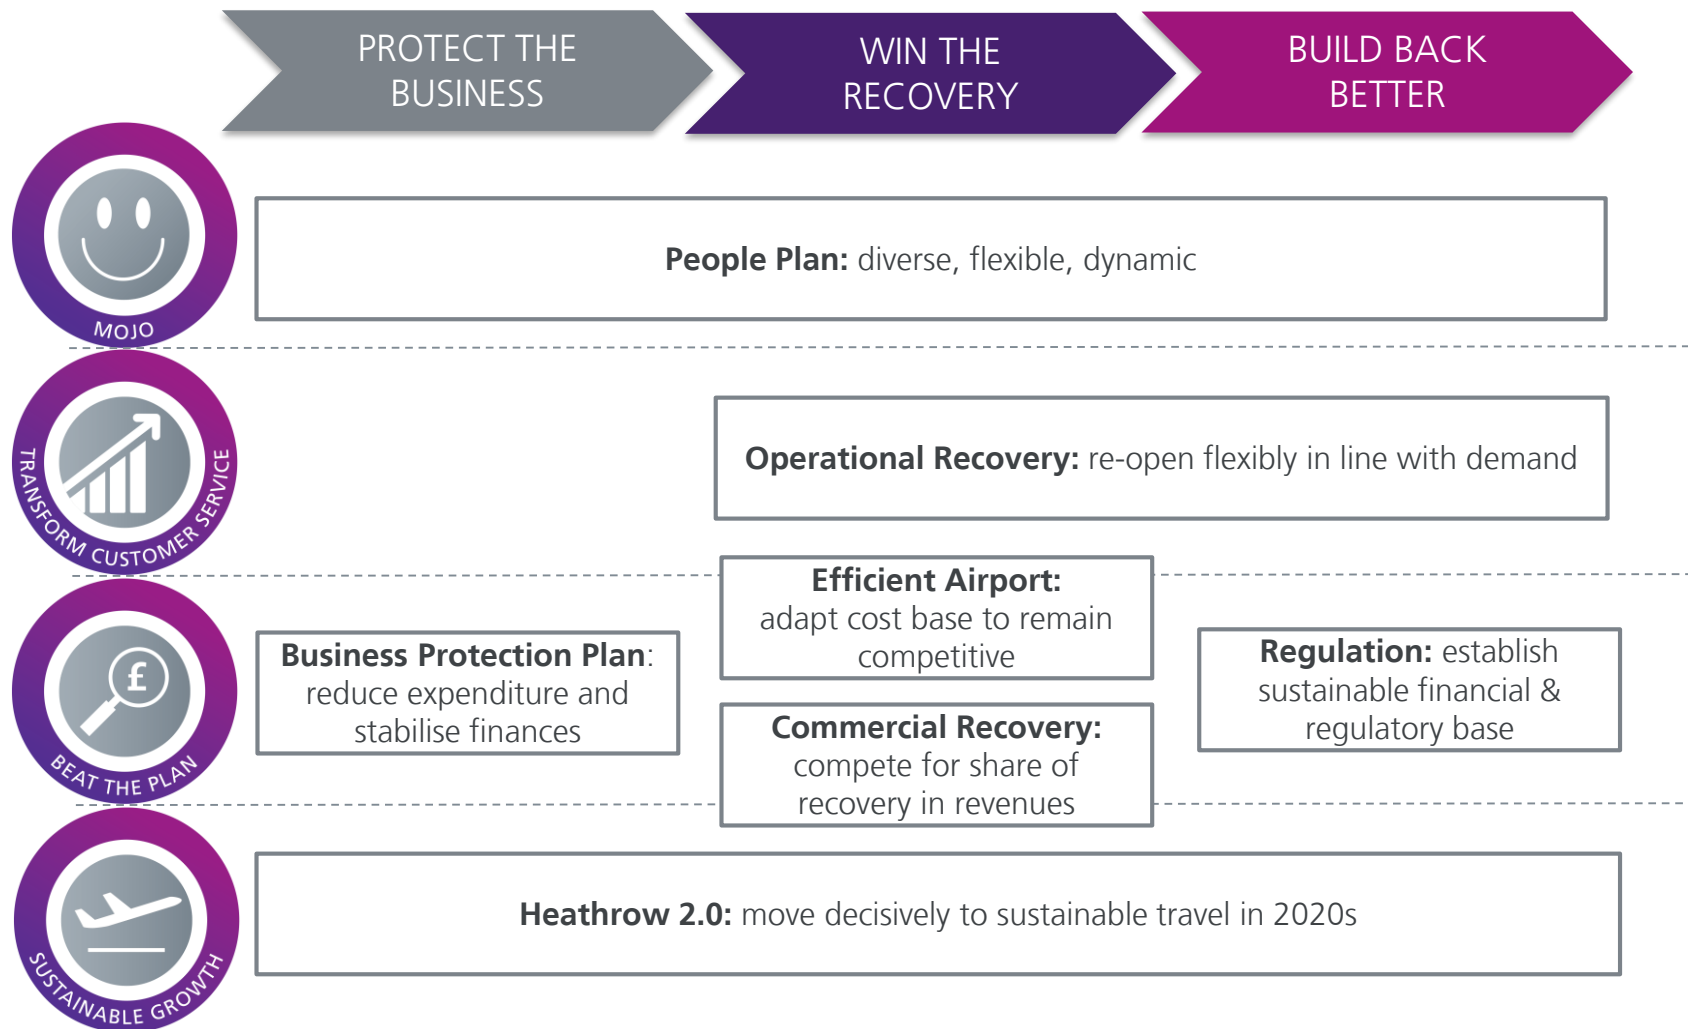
PROTECT THE BUSINESS

WIN THE RECOVERY

BUILD BACK BETTER

MOJO

**People Plan:** diverse, flexible, dynamic

TRANSFORM CUSTOMER SERVICE

**Operational Recovery:** re-open flexibly in line with demand

BEAT THE PLAN

**Business Protection Plan**: reduce expenditure and stabilise finances

**Efficient Airport:** adapt cost base to remain competitive

**Commercial Recovery:** compete for share of recovery in revenues

**Regulation:** establish sustainable financial & regulatory base

SUSTAINABLE GROWTH

**Heathrow 2.0:** move decisively to sustainable travel in 2020s